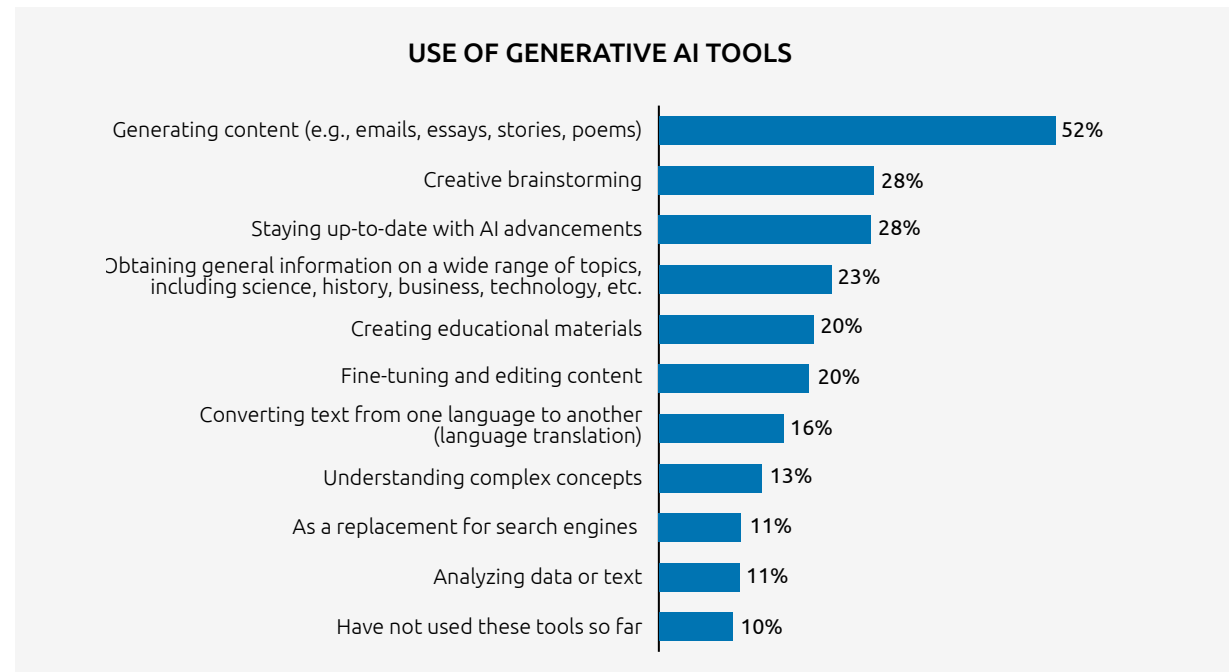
USE OF GENERATIVE AI TOOLS

Generating content (e.g., emails, essays, stories, poems) 52%
Creative brainstorming 28%
Staying up-to-date with AI advancements 28%
Obtaining general information on a wide range of topics, including science, history, business, technology, etc. 23%
Creating educational materials 20%
Fine-tuning and editing content 20%
Converting text from one language to another (language translation) 16%
Understanding complex concepts 13%
As a replacement for search engines 11%
Analyzing data or text 11%
Have not used these tools so far 10%